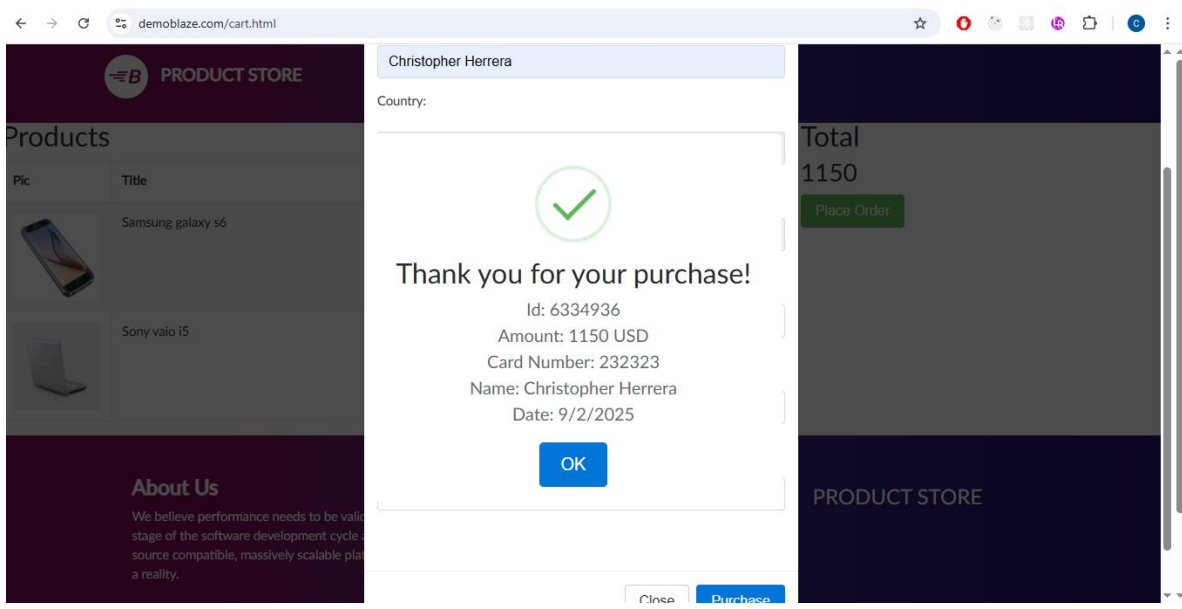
demoblaze.com/cart.html

PRODUCT STORE

Christopher Herrera

Country:

Products

| Pic | Title |
|---|---|
| | Samsung galaxy s6 |
| | Sony vaio i5 |

Total
1150
Place Order

Thank you for your purchase!
Id: 6334936
Amount: 1150 USD
Card Number: 232323
Name: Christopher Herrera
Date: 9/2/2025

OK

About Us
We believe performance needs to be valid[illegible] stage of the software development cycle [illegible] source compatible, massively scalable plat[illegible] a reality.

PRODUCT STORE

Close Purchase